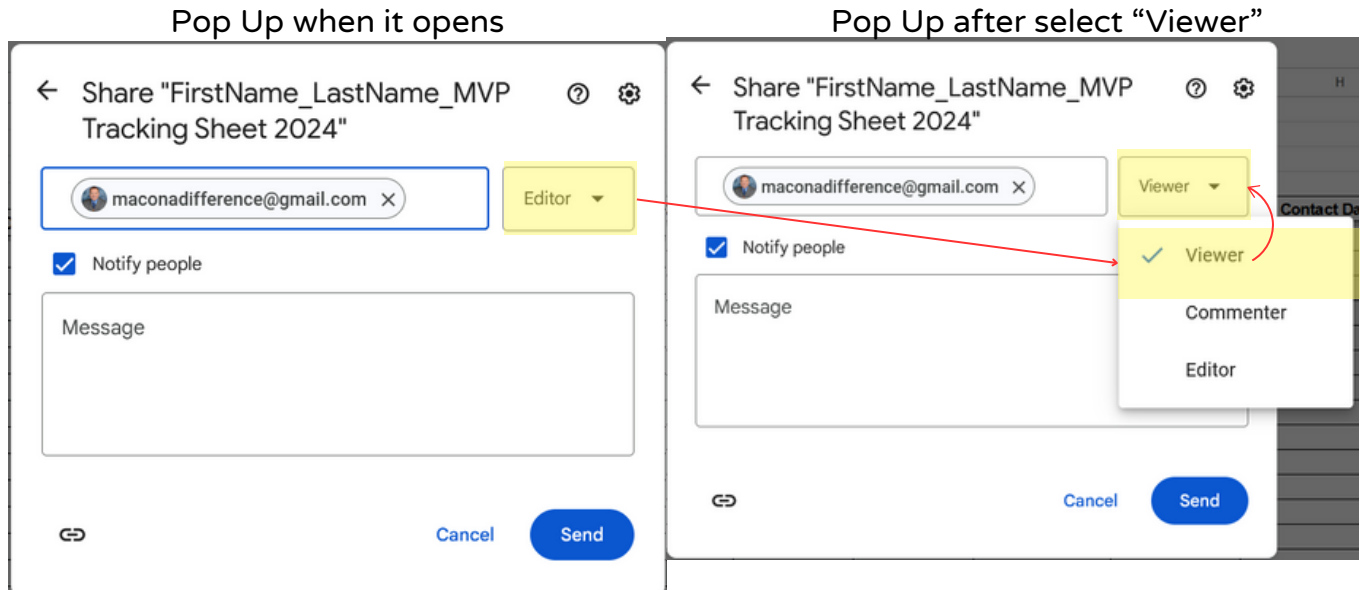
Pop Up when it opens

Share "FirstName_LastName_MVP Tracking Sheet 2024"

maconadifference@gmail.com

Editor

Notify people

Message

Cancel

Send

Pop Up after select “Viewer”

Share "FirstName_LastName_MVP Tracking Sheet 2024"

H

maconadifference@gmail.com

Viewer

Contact Da

Notify people

Viewer

Commenter

Editor

Message

Cancel

Send